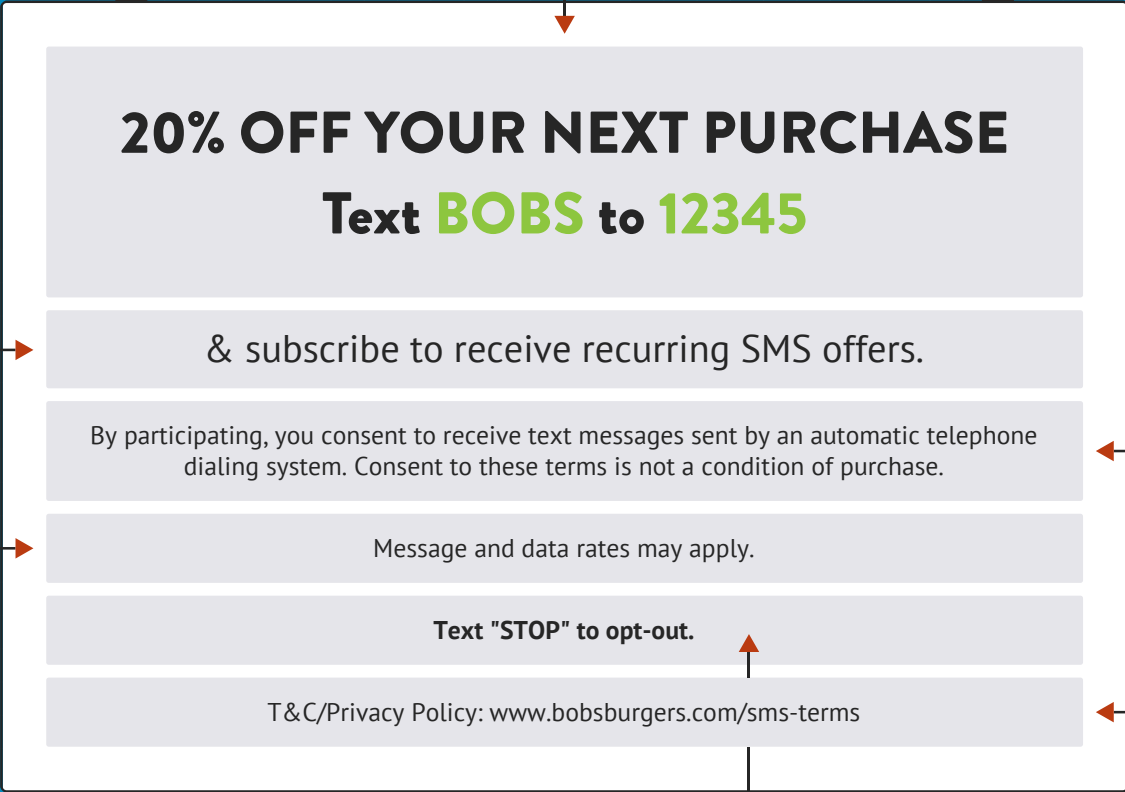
20% OFF YOUR NEXT PURCHASE
Text BOBS to 12345

& subscribe to receive recurring SMS offers.

By participating, you consent to receive text messages sent by an automatic telephone dialing system. Consent to these terms is not a condition of purchase.

Message and data rates may apply.

Text "STOP" to opt-out.

T&C/Privacy Policy: www.bobsburgers.com/sms-terms